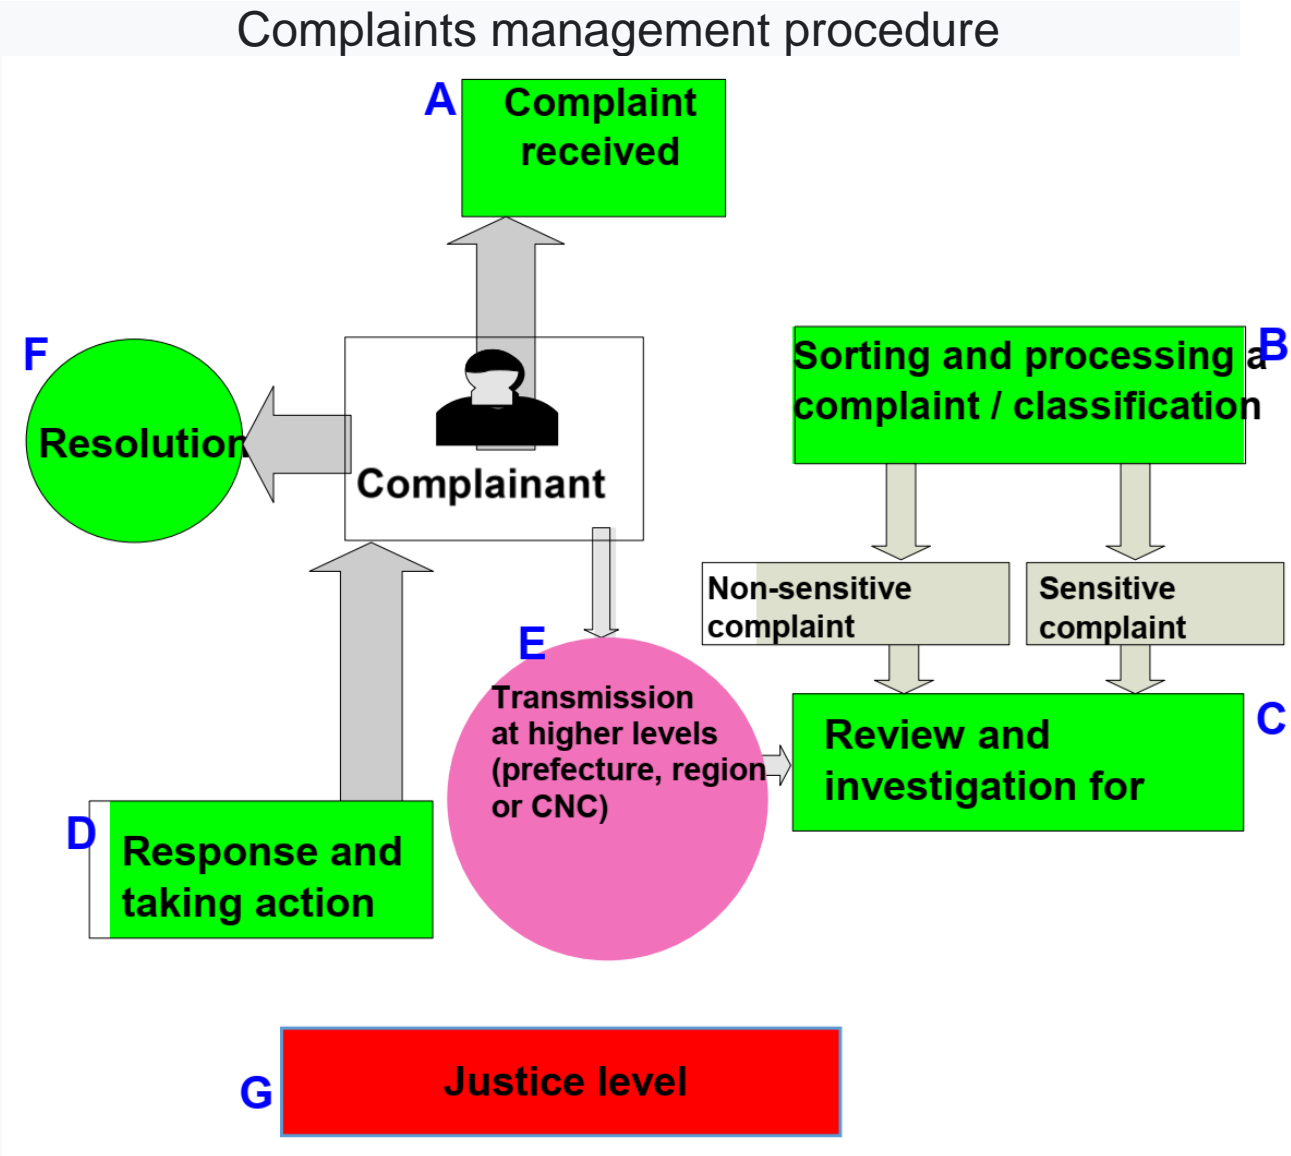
Complaints management procedure

A
Complaint received

F
Resolution

Complainant

Sorting and processing a complaint / classification
B

Non-sensitive complaint

Sensitive complaint

E
Transmission at higher levels (prefecture, region or CNC)

Review and investigation for
C

D
Response and taking action

G
Justice level